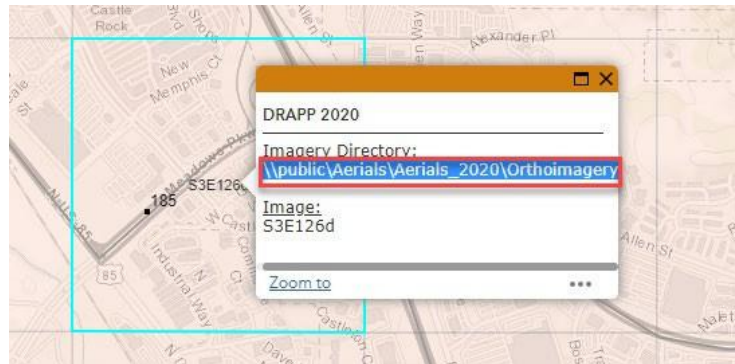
Castle Rock

New Memphis Ct

Alexander Pl

Allen Way

DRAPP 2020

Imagery Directory:
\\public\Aerials\Aerials_2020\Orthoimagery

Image:
S3E126d

Zoom to

•••

185

S3E126

85

Industrial Way

Allen St

Castleton

Bos

Dave

N Castl

Meadowe

Blvd

Ct

Comm

Nale

St

N

85